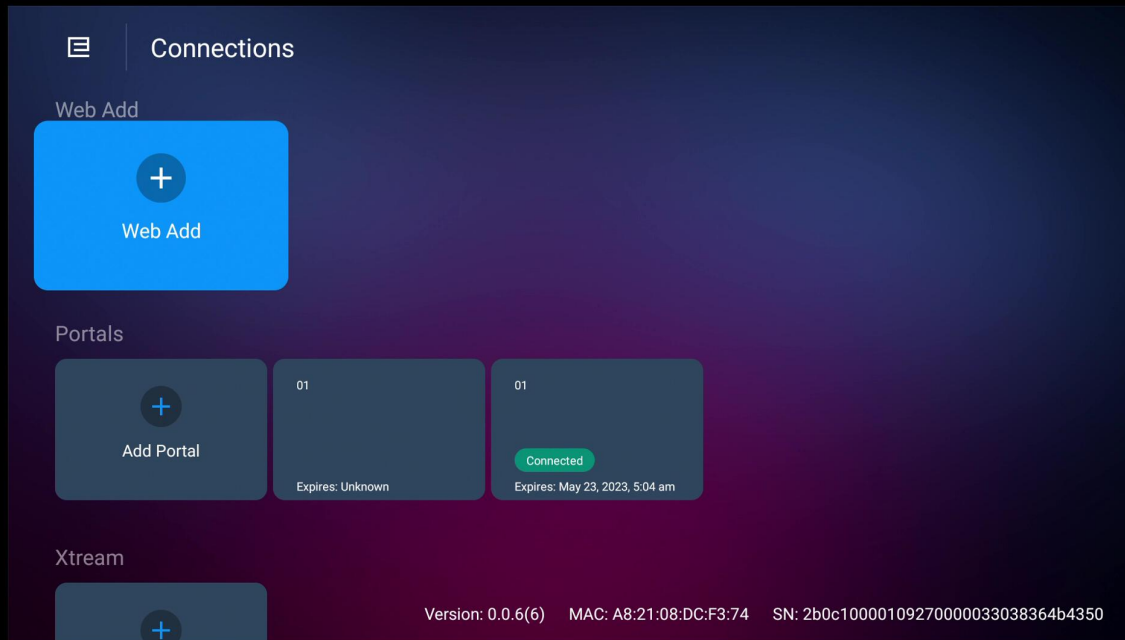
Connections

Web Add

+

Web Add

Portals

+

Add Portal

01

Expires: Unknown

01

Connected

Expires: May 23, 2023, 5:04 am

Xtream

+

Version: 0.0.6(6) MAC: A8:21:08:DC:F3:74 SN: 2b0c1000010927000003303836​4b4350